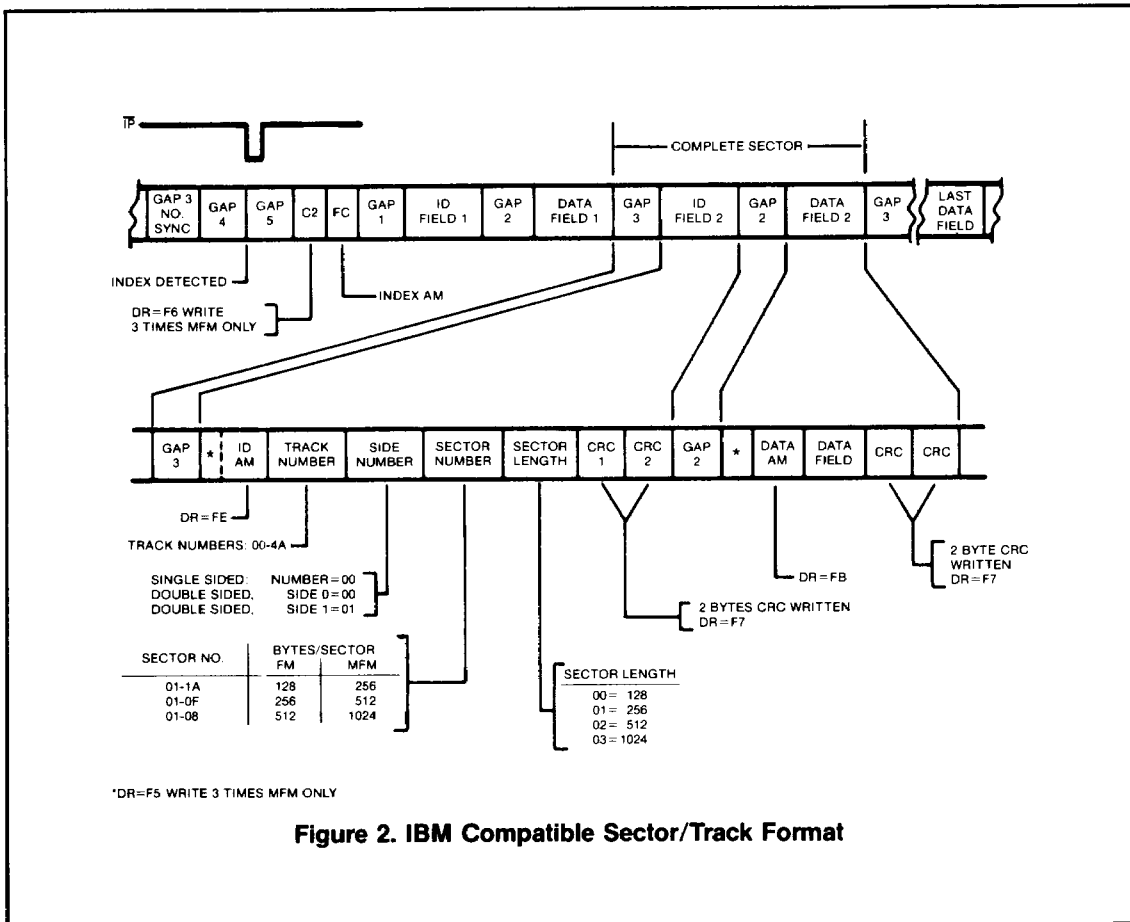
$\overline{IP}$

COMPLETE SECTOR

GAP 3 NO. SYNC | GAP 4 | GAP 5 | C2 | FC | GAP 1 | ID FIELD 1 | GAP 2 | DATA FIELD 1 | GAP 3 | ID FIELD 2 | GAP 2 | DATA FIELD 2 | GAP 3 | LAST DATA FIELD

INDEX DETECTED

DR=F6 WRITE 3 TIMES MFM ONLY

INDEX AM

GAP 3 | * | ID AM | TRACK NUMBER | SIDE NUMBER | SECTOR NUMBER | SECTOR LENGTH | CRC 1 | CRC 2 | GAP 2 | * | DATA AM | DATA FIELD | CRC | CRC

DR=FE

TRACK NUMBERS: 00-4A

SINGLE SIDED: NUMBER=00
DOUBLE SIDED, SIDE 0=00
DOUBLE SIDED, SIDE 1=01

| SECTOR NO. | BYTES/SECTOR FM | MFM |
|---|---|---|
| 01-1A | 128 | 256 |
| 01-0F | 256 | 512 |
| 01-08 | 512 | 1024 |

SECTOR LENGTH
00= 128
01= 256
02= 512
03=1024

2 BYTES CRC WRITTEN DR=F7

DR=FB

2 BYTE CRC WRITTEN DR=F7

*DR=F5 WRITE 3 TIMES MFM ONLY

Figure 2. IBM Compatible Sector/Track Format